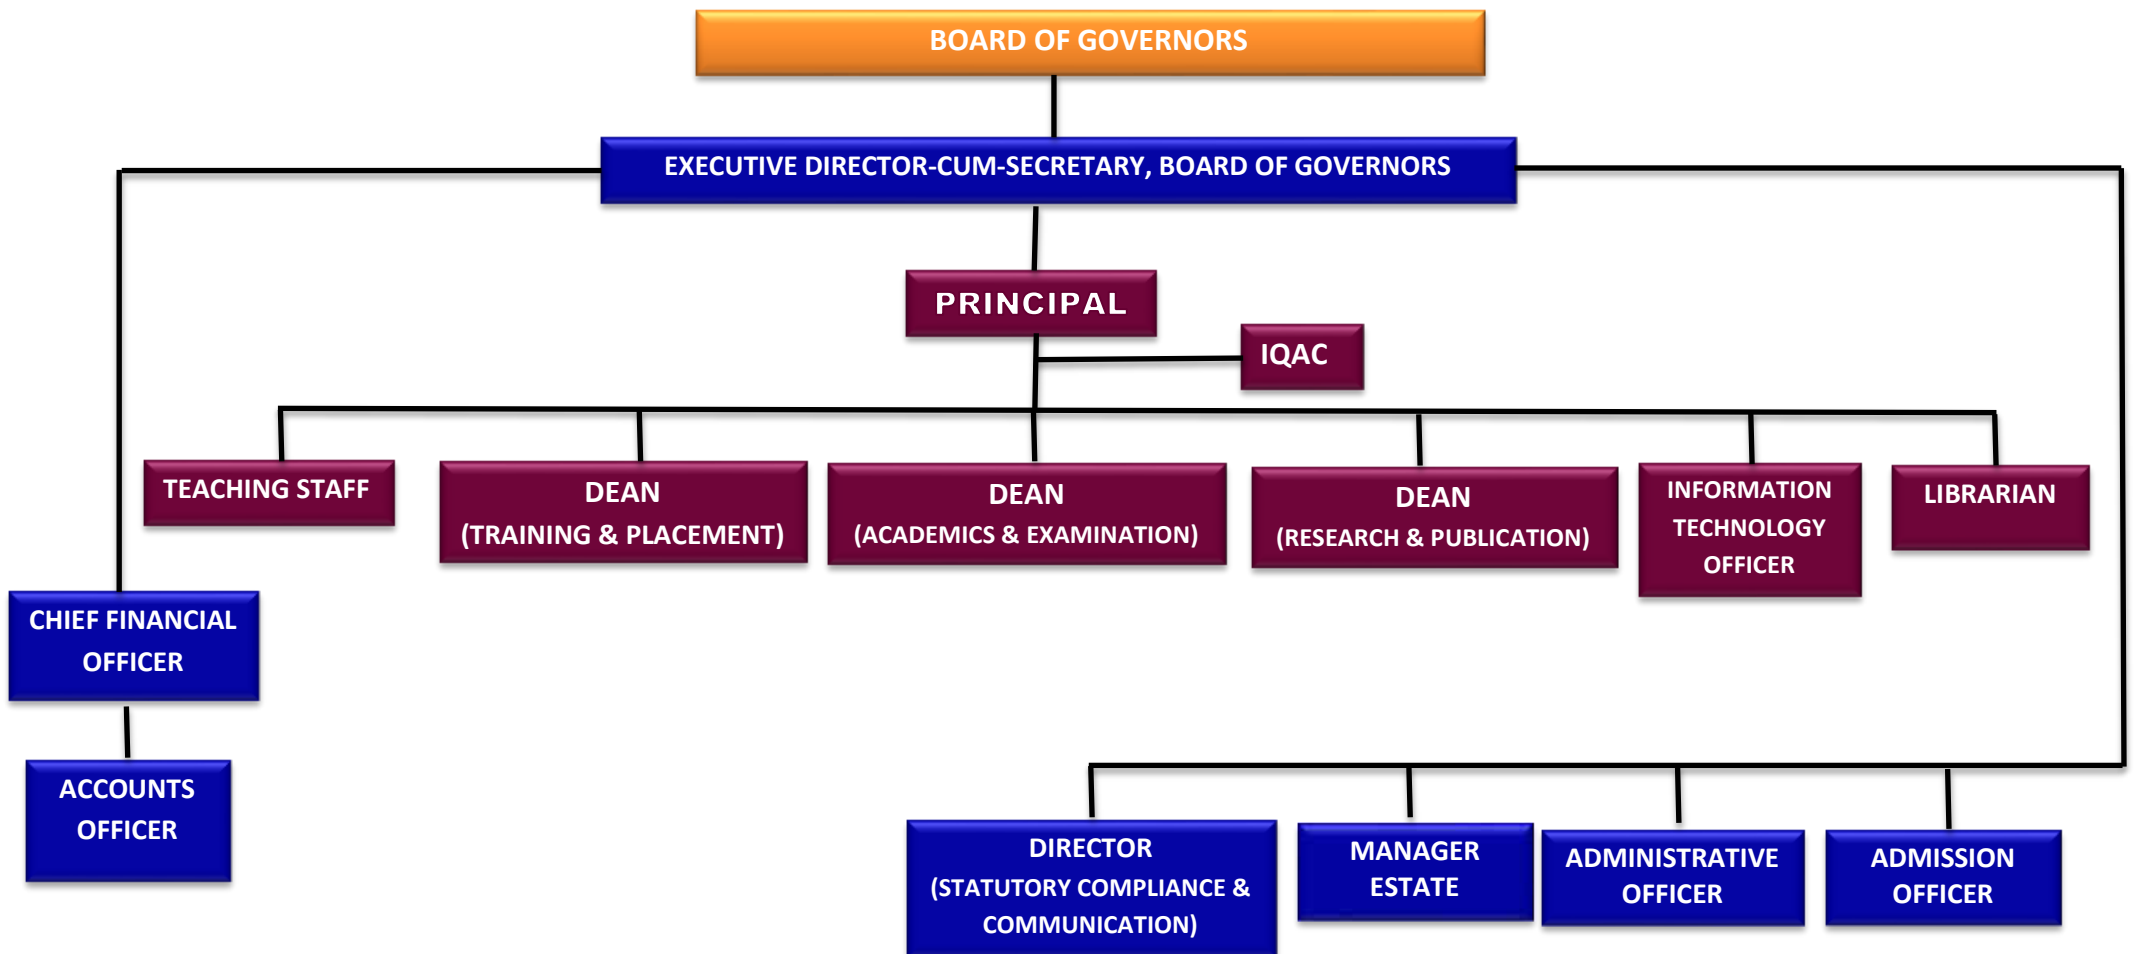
BOARD OF GOVERNORS

EXECUTIVE DIRECTOR-CUM-SECRETARY, BOARD OF GOVERNORS

PRINCIPAL

IQAC

TEACHING STAFF

DEAN
(TRAINING & PLACEMENT)

DEAN
(ACADEMICS & EXAMINATION)

DEAN
(RESEARCH & PUBLICATION)

INFORMATION TECHNOLOGY OFFICER

LIBRARIAN

CHIEF FINANCIAL OFFICER

ACCOUNTS OFFICER

DIRECTOR
(STATUTORY COMPLIANCE & COMMUNICATION)

MANAGER ESTATE

ADMINISTRATIVE OFFICER

ADMISSION OFFICER